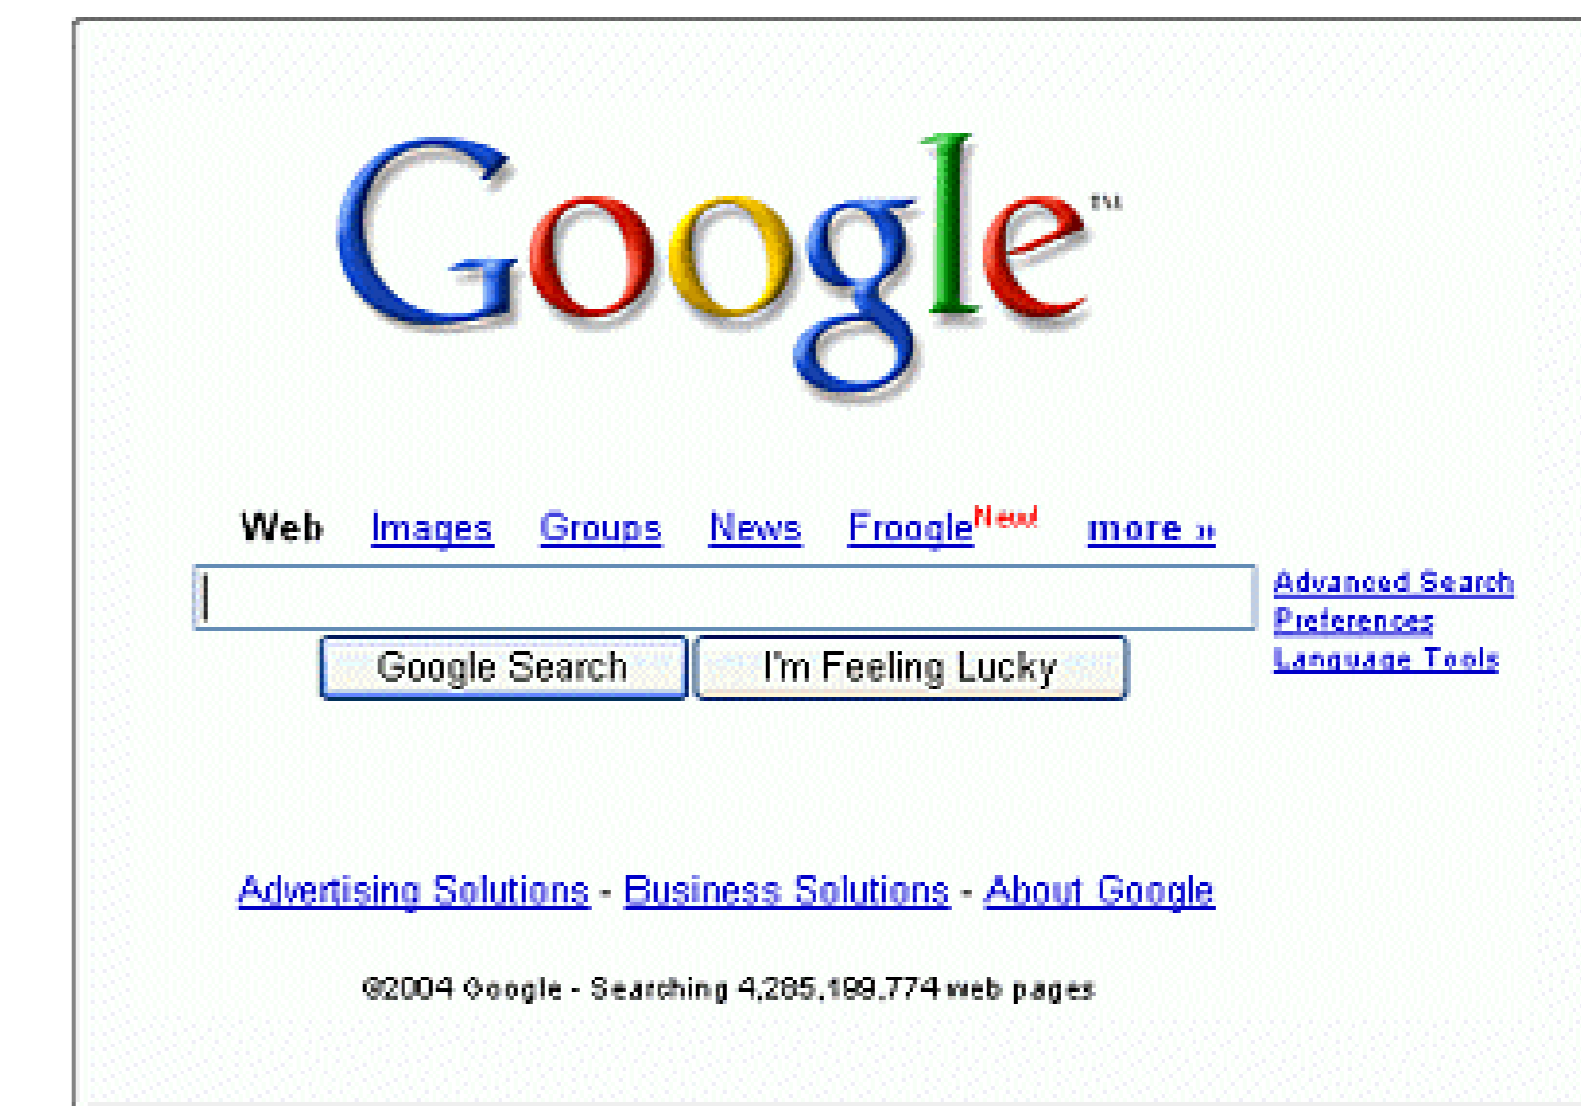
Google™

Web Images Groups News Froogle New! more »

Advanced Search
Preferences
Language Tools

Google Search I'm Feeling Lucky

Advertising Solutions - Business Solutions - About Google

©2004 Google - Searching 4,285,199,774 web pages